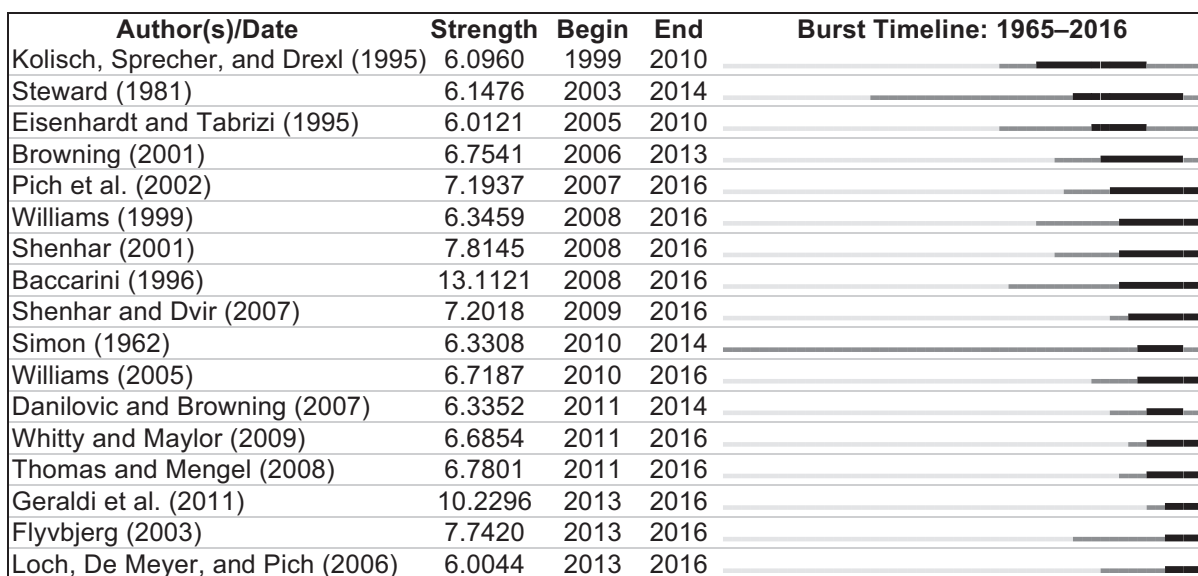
| Author(s)/Date | Strength | Begin | End | Burst Timeline: 1965–2016 |
|---|---|---|---|---|
| Kolisch, Sprecher, and Drexl (1995) | 6.0960 | 1999 | 2010 | |
| Steward (1981) | 6.1476 | 2003 | 2014 | |
| Eisenhardt and Tabrizi (1995) | 6.0121 | 2005 | 2010 | |
| Browning (2001) | 6.7541 | 2006 | 2013 | |
| Pich et al. (2002) | 7.1937 | 2007 | 2016 | |
| Williams (1999) | 6.3459 | 2008 | 2016 | |
| Shenhar (2001) | 7.8145 | 2008 | 2016 | |
| Baccarini (1996) | 13.1121 | 2008 | 2016 | |
| Shenhar and Dvir (2007) | 7.2018 | 2009 | 2016 | |
| Simon (1962) | 6.3308 | 2010 | 2014 | |
| Williams (2005) | 6.7187 | 2010 | 2016 | |
| Danilovic and Browning (2007) | 6.3352 | 2011 | 2014 | |
| Whitty and Maylor (2009) | 6.6854 | 2011 | 2016 | |
| Thomas and Mengel (2008) | 6.7801 | 2011 | 2016 | |
| Geraldi et al. (2011) | 10.2296 | 2013 | 2016 | |
| Flyvbjerg (2003) | 7.7420 | 2013 | 2016 | |
| Loch, De Meyer, and Pich (2006) | 6.0044 | 2013 | 2016 | |